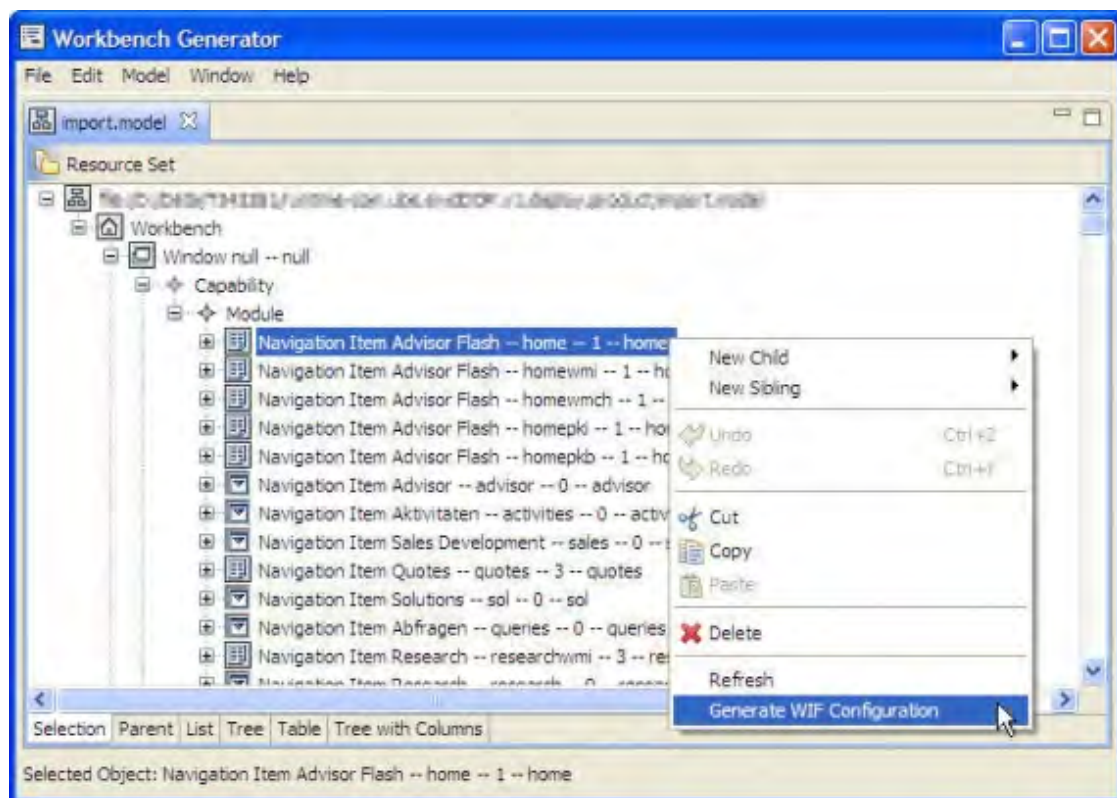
Workbench Generator

File Edit Model Window Help

import.model

Resource Set

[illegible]

Workbench

Window null -- null

Capability

Module

Navigation Item Advisor Flash -- home -- 1 -- home

Navigation Item Advisor Flash -- homewmi -- 1 -- ho

Navigation Item Advisor Flash -- homewmch -- 1 --

Navigation Item Advisor Flash -- homepki -- 1 -- ho

Navigation Item Advisor Flash -- homepkb -- 1 -- ho

Navigation Item Advisor -- advisor -- 0 -- advisor

Navigation Item Aktivitaten -- activities -- 0 -- activ

Navigation Item Sales Development -- sales -- 0 --

Navigation Item Quotes -- quotes -- 3 -- quotes

Navigation Item Solutions -- sol -- 0 -- sol

Navigation Item Abfragen -- queries -- 0 -- queries

Navigation Item Research -- researchwmi -- 3 -- re

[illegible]

New Child

New Sibling

Undo Ctrl+Z

Redo Ctrl+Y

Cut

Copy

Paste

Delete

Refresh

Generate WIF Configuration

Selection Parent List Tree Table Tree with Columns

Selected Object: Navigation Item Advisor Flash -- home -- 1 -- home